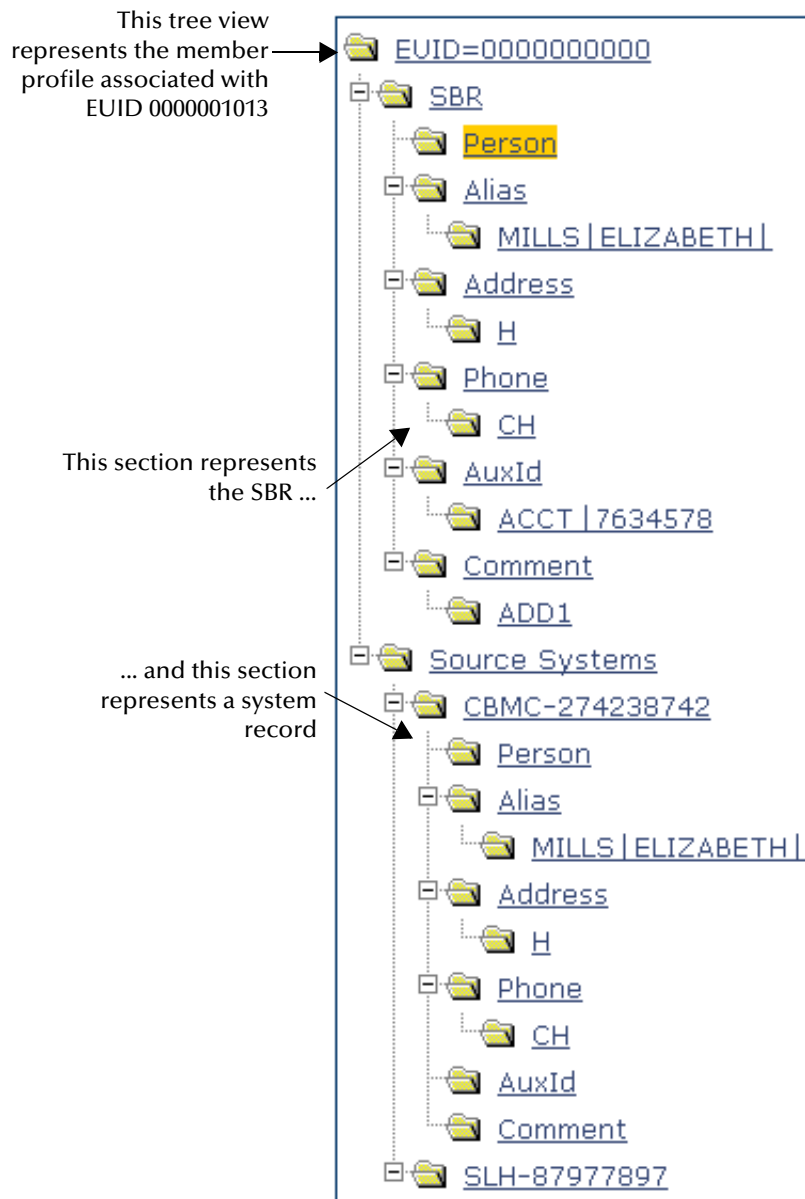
This tree view represents the member profile associated with EUID 0000001013

EUID=0000000000
SBR
Person
Alias
MILLS|ELIZABETH|
Address
H
Phone
CH
AuxId
ACCT|7634578
Comment
ADD1
Source Systems
CBMC-274238742
Person
Alias
MILLS|ELIZABETH|
Address
H
Phone
CH
AuxId
Comment
SLH-87977897

This section represents the SBR ...

... and this section represents a system record